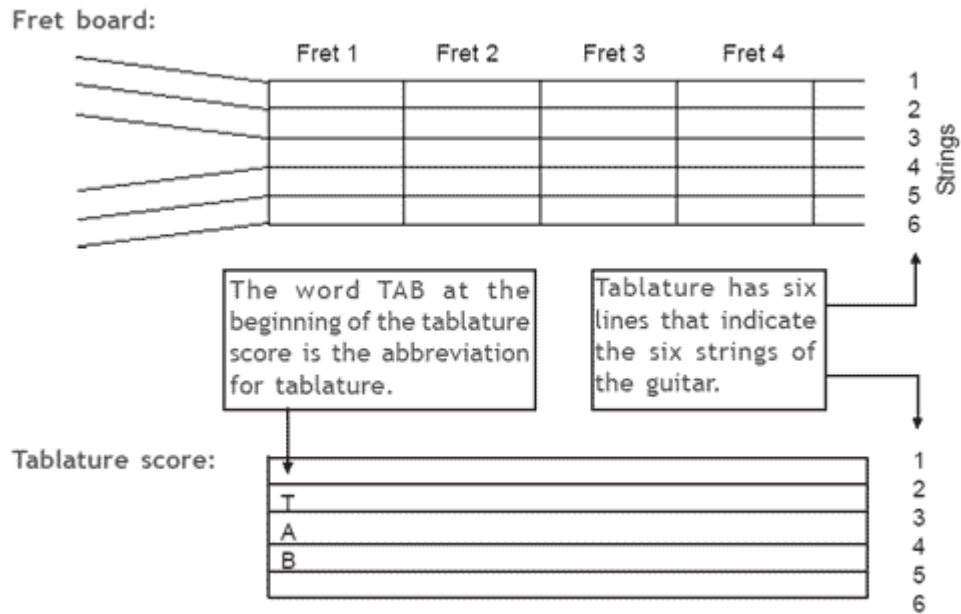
Fret board:

Fret 1 Fret 2 Fret 3 Fret 4

1
2
3
4
5
6

Strings

The word TAB at the beginning of the tablature score is the abbreviation for tablature.

Tablature has six lines that indicate the six strings of the guitar.

Tablature score:

T
A
B

1
2
3
4
5
6